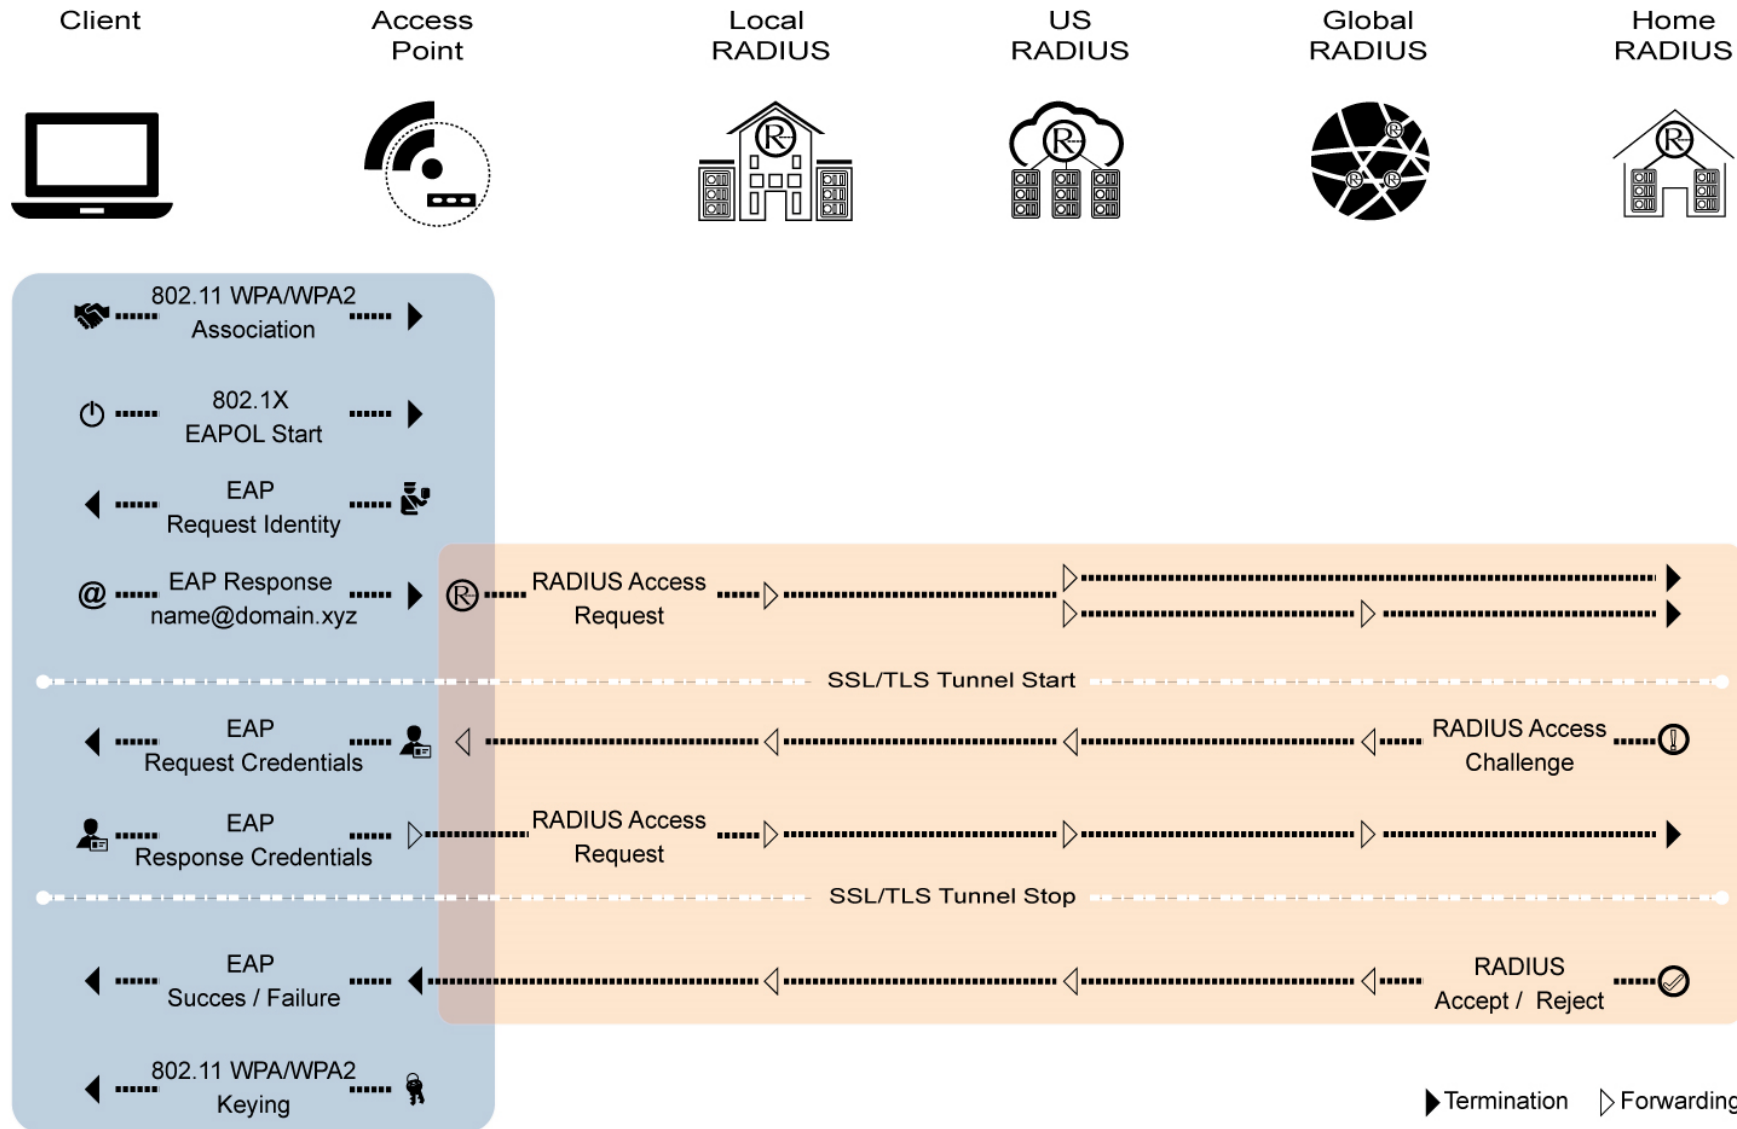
Client

Access Point

Local RADIUS

US RADIUS

Global RADIUS

Home RADIUS

802.11 WPA/WPA2 Association

802.1X EAPOL Start

EAP Request Identity

EAP Response name@domain.xyz

RADIUS Access Request

SSL/TLS Tunnel Start

EAP Request Credentials

RADIUS Access Challenge

EAP Response Credentials

RADIUS Access Request

SSL/TLS Tunnel Stop

EAP Succes / Failure

RADIUS Accept / Reject

802.11 WPA/WPA2 Keying

Termination

Forwardin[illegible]